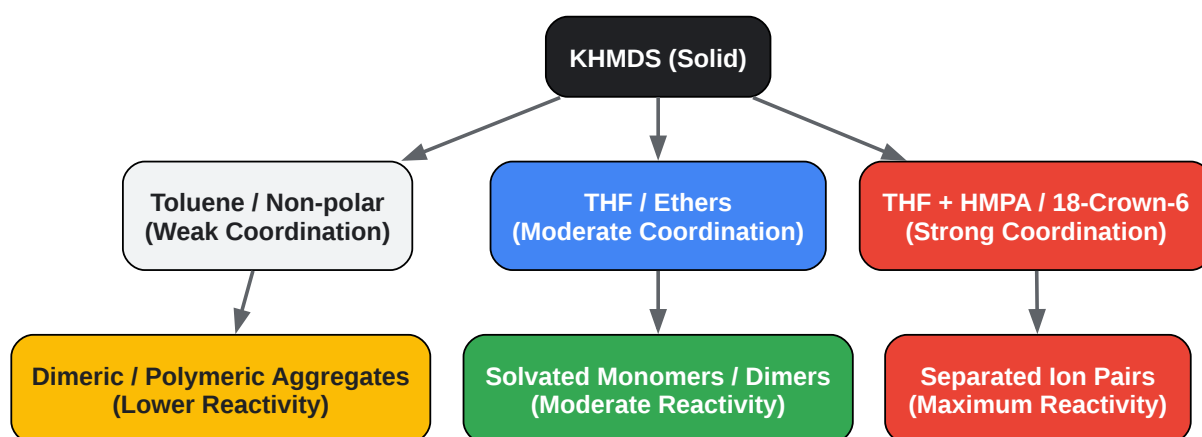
KHMDS (Solid)

Toluene / Non-polar
(Weak Coordination)

THF / Ethers
(Moderate Coordination)

THF + HMPA / 18-Crown-6
(Strong Coordination)

Dimeric / Polymeric Aggregates
(Lower Reactivity)

Solvated Monomers / Dimers
(Moderate Reactivity)

Separated Ion Pairs
(Maximum Reactivity)